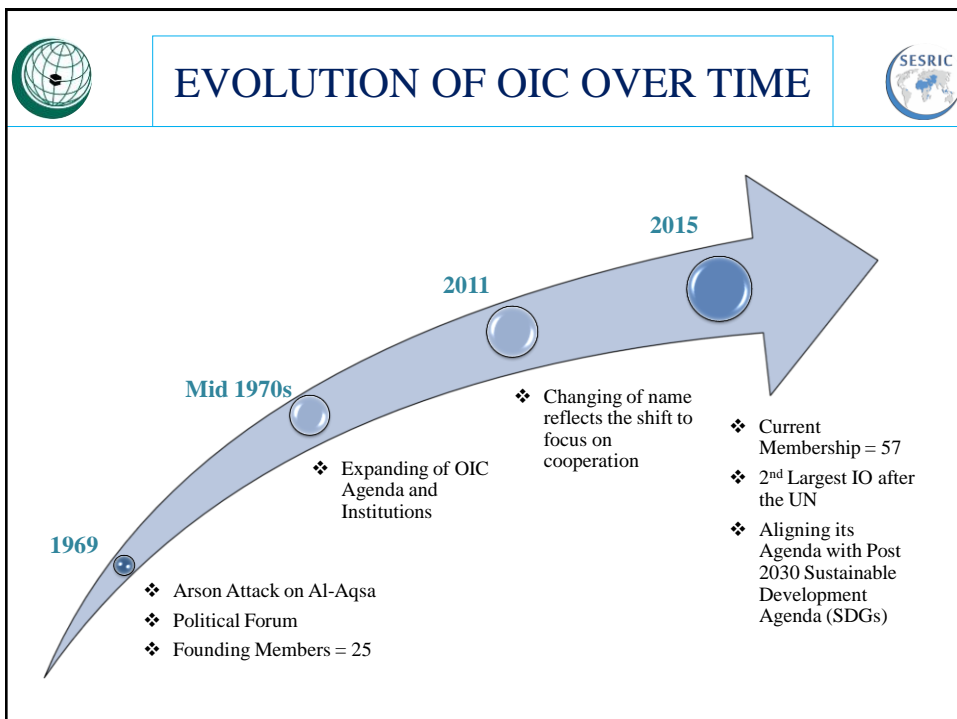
SESRIC

EVOLUTION OF OIC OVER TIME

1969

❖ Arson Attack on Al-Aqsa
❖ Political Forum
❖ Founding Members = 25

Mid 1970s

❖ Expanding of OIC Agenda and Institutions

2011

❖ Changing of name reflects the shift to focus on cooperation

2015

❖ Current Membership = 57
❖ 2$^{nd}$ Largest IO after the UN
❖ Aligning its Agenda with Post 2030 Sustainable Development Agenda (SDGs)